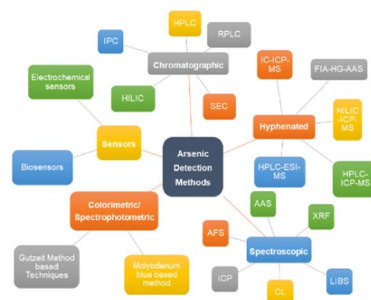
Arsenic Detection Methods

Chromatographic

IPC

HPLC

RPLC

HILIC

SEC

Hyphenated

IC-ICP-MS

FIA-HG-AAS

HILIC-ICP-MS

HPLC-ESI-MS

HPLC-ICP-MS

Sensors

Electrochemical sensors

Biosensors

Colorimetric/ Spectrophotometric

Gutzeit Method based Techniques

Molybdenum blue based method

Spectroscopic

AAS

XRF

AFS

ICP

CL

LIBS